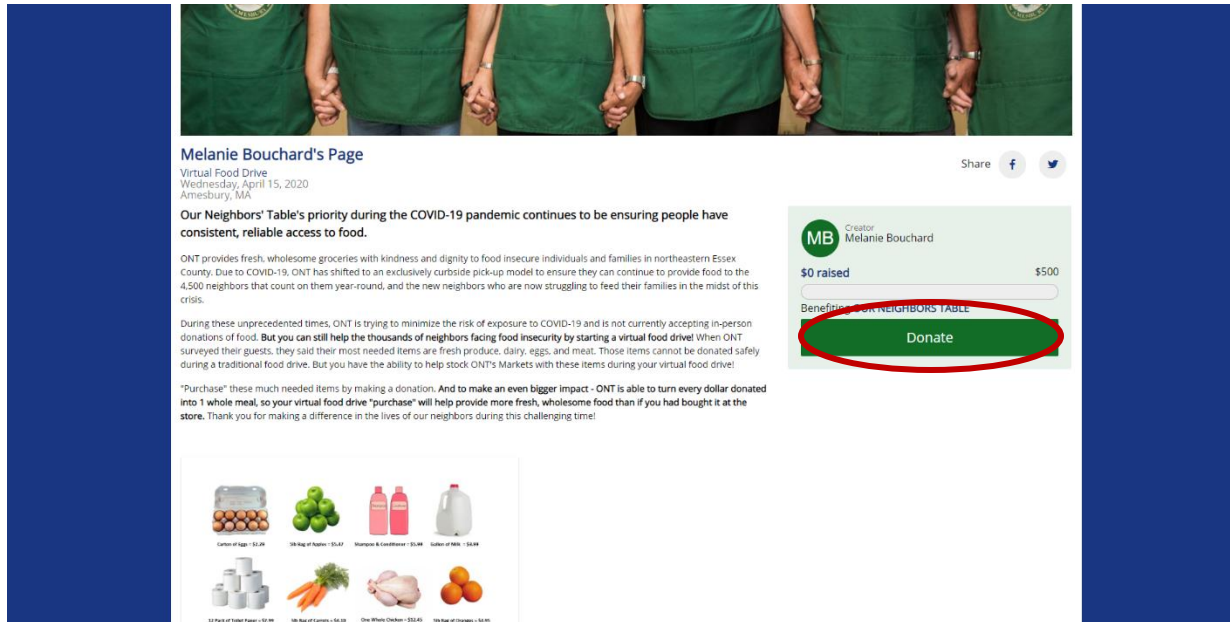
Melanie Bouchard's Page

Virtual Food Drive
Wednesday, April 15, 2020
Amesbury, MA

Share

Our Neighbors' Table's priority during the COVID-19 pandemic continues to be ensuring people have consistent, reliable access to food.

ONT provides fresh, wholesome groceries with kindness and dignity to food insecure individuals and families in northeastern Essex County. Due to COVID-19, ONT has shifted to an exclusively curbside pick-up model to ensure they can continue to provide food to the 4,500 neighbors that count on them year-round, and the new neighbors who are now struggling to feed their families in the midst of this crisis.

During these unprecedented times, ONT is trying to minimize the risk of exposure to COVID-19 and is not currently accepting in-person donations of food. But you can still help the thousands of neighbors facing food insecurity by starting a virtual food drive! When ONT surveyed their guests, they said their most needed items are fresh produce, dairy, eggs, and meat. Those items cannot be donated safely during a traditional food drive. But you have the ability to help stock ONT's Markets with these items during your virtual food drive!

"Purchase" these much needed items by making a donation. And to make an even bigger impact - ONT is able to turn every dollar donated into 1 whole meal, so your virtual food drive "purchase" will help provide more fresh, wholesome food than if you had bought it at the store. Thank you for making a difference in the lives of our neighbors during this challenging time!

Carton of Eggs = $2.29
5lb Bag of Apples = $5.47
Shampoo & Conditioner = $5.98
Gallon of Milk = $4.94
12 Pack of Toilet Paper = $7.99
5lb Bag of Carrots = $4.10
One Whole Chicken = $12.45
5lb Bag of Oranges = $4.99

MB
Creator
Melanie Bouchard

$0 raised
$500

Benefiting OUR NEIGHBORS TABLE

Donate